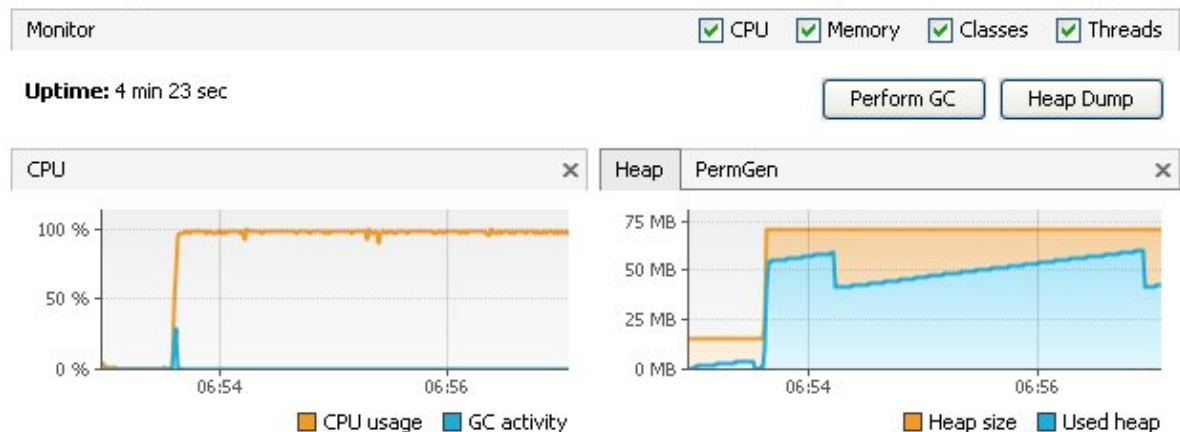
Monitor

CPU Memory Classes Threads

**Uptime:** 4 min 23 sec

Perform GC

Heap Dump

CPU ×

100 %
50 %
0 %
06:54
06:56

CPU usage GC activity

Heap PermGen ×

75 MB
50 MB
25 MB
0 MB
06:54
06:56

Heap size Used heap